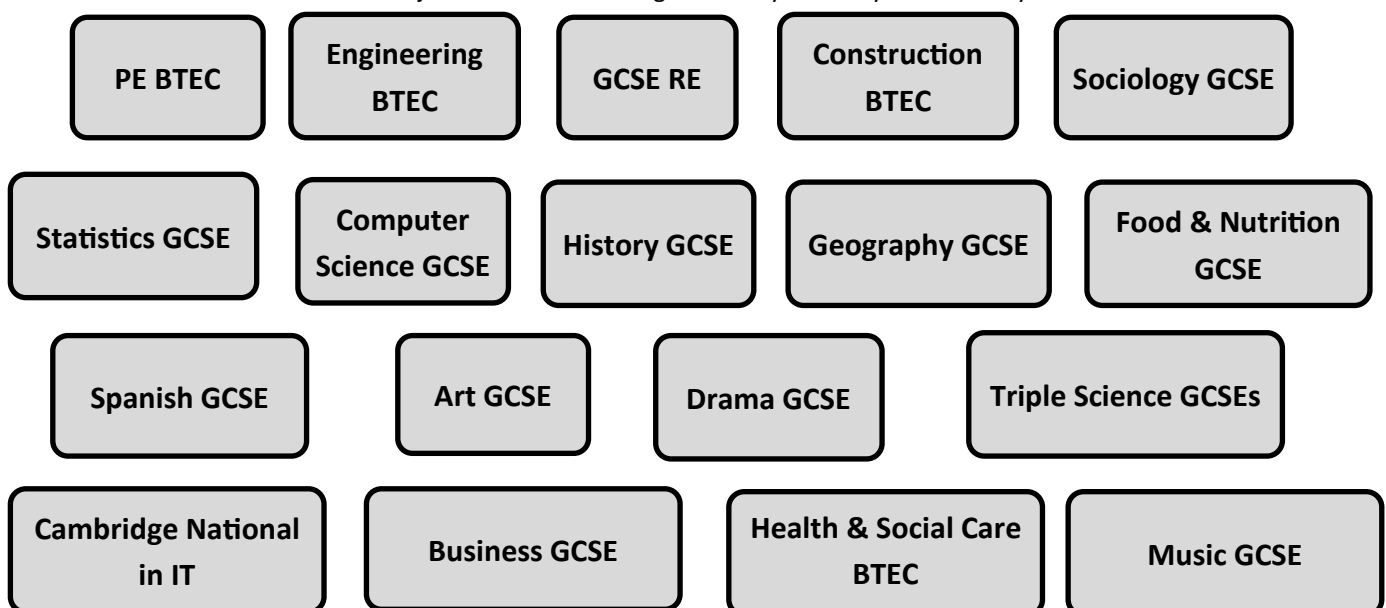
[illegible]

PE BTEC

Engineering BTEC

GCSE RE

Construction BTEC

Sociology GCSE

Statistics GCSE

Computer Science GCSE

History GCSE

Geography GCSE

Food & Nutrition GCSE

Spanish GCSE

Art GCSE

Drama GCSE

Triple Science GCSEs

Cambridge National in IT

Business GCSE

Health & Social Care BTEC

Music GCSE